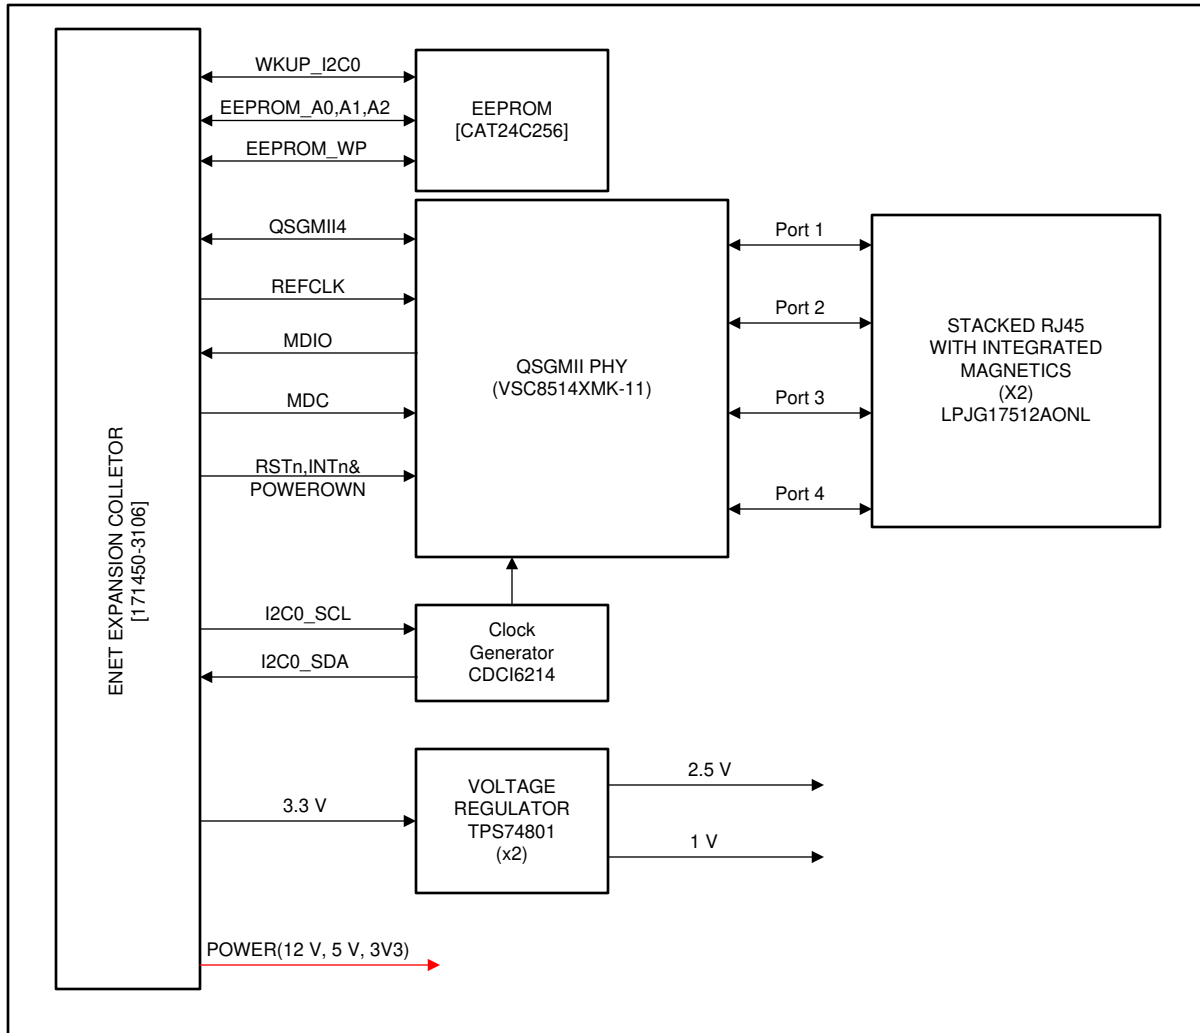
ENET EXPANSION COLLETOR
[171450-3106]

WKUP_I2C0
EEPROM_A0,A1,A2
EEPROM_WP

EEPROM
[CAT24C256]

QSGMII4
REFCLK
MDIO
MDC
RSTn,INTn&
POWEROWN

QSGMII PHY
(VSC8514XMK-11)

Port 1
Port 2
Port 3
Port 4

STACKED RJ45
WITH INTEGRATED
MAGNETICS
(X2)
LPJG17512AONL

I2C0_SCL
I2C0_SDA

Clock
Generator
CDCI6214

3.3 V

VOLTAGE
REGULATOR
TPS74801
(x2)

2.5 V
1 V

POWER(12 V, 5 V, 3V3)